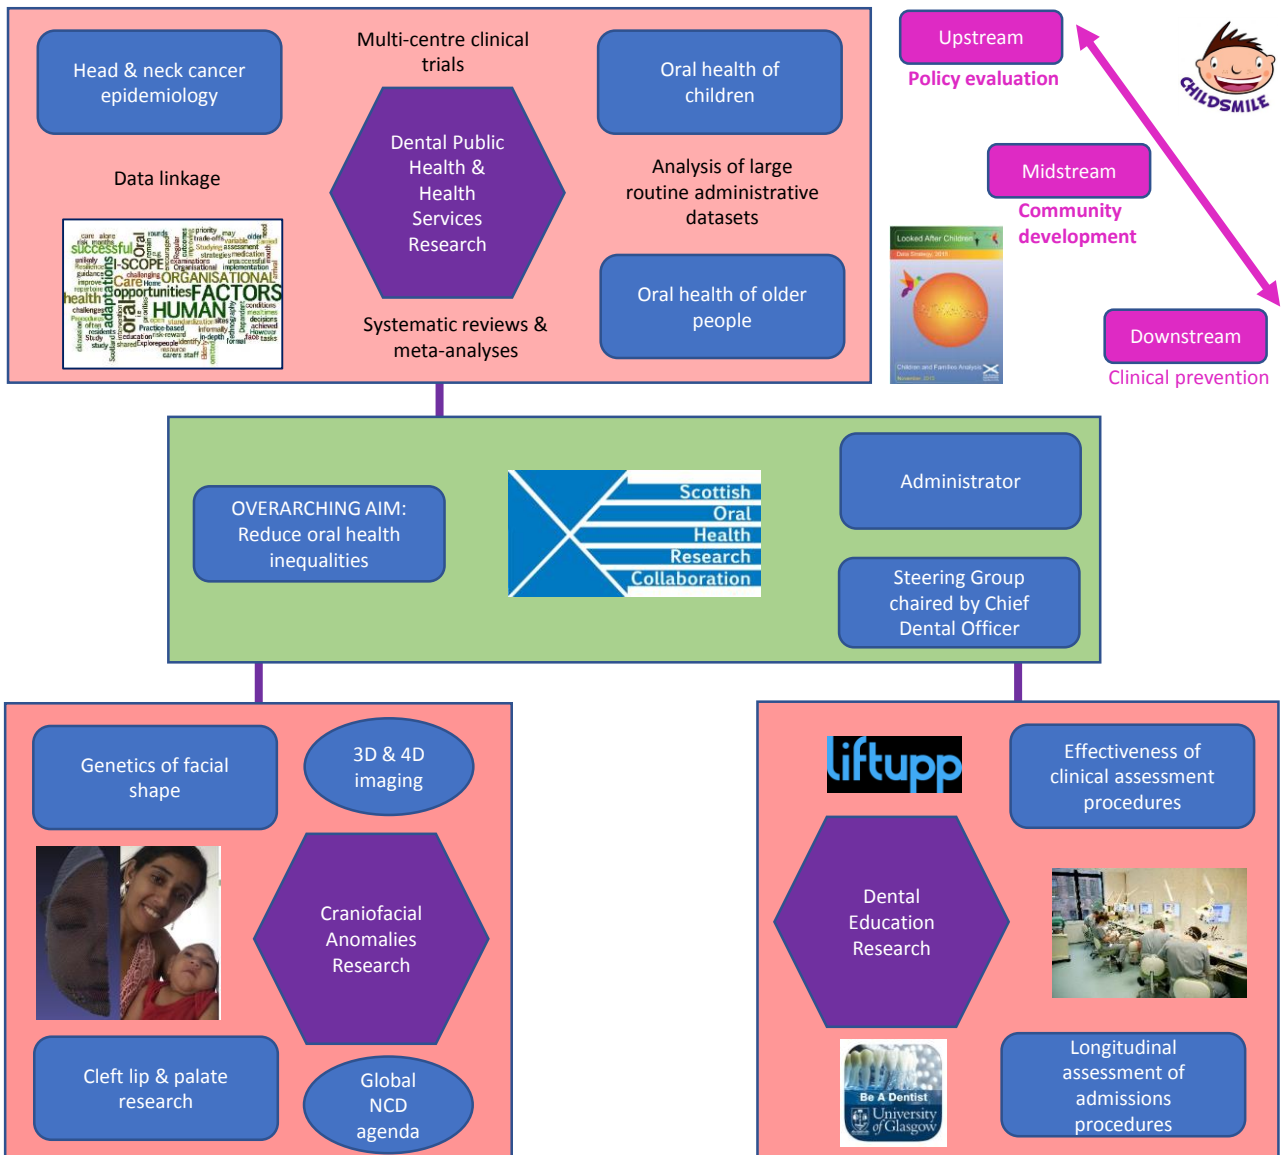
Head & neck cancer epidemiology

Multi-centre clinical trials

Oral health of children

Data linkage

Dental Public Health & Health Services Research

Analysis of large routine administrative datasets

Oral health of older people

Systematic reviews & meta-analyses

Upstream

Policy evaluation

CHILDSMILE

Midstream

Community development

Looked After Children

Downstream

Clinical prevention

OVERARCHING AIM: Reduce oral health inequalities

Scottish Oral Health Research Collaboration

Administrator

Steering Group chaired by Chief Dental Officer

Genetics of facial shape

3D & 4D imaging

Craniofacial Anomalies Research

Cleft lip & palate research

Global NCD agenda

liftupp

Effectiveness of clinical assessment procedures

Dental Education Research

Be A Dentist
University of Glasgow

Longitudinal assessment of admissions procedures